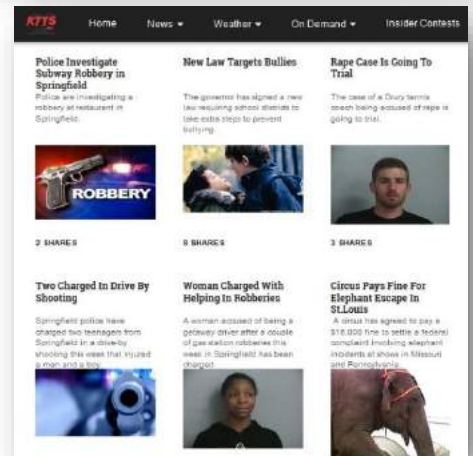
KTTS Home News ▾ Weather ▾ On Demand ▾ Insider Contests

Police Investigate Subway Robbery in Springfield

Police are investigating a robbery at restaurant in Springfield.

ROBBERY

2 SHARES

New Law Targets Bullies

The governor has signed a new law requiring school districts to take extra steps to prevent bullying.

8 SHARES

Rape Case Is Going To Trial

The case of a Drury tennis coach being accused of rape is going to trial.

3 SHARES

Two Charged In Drive By Shooting

Springfield police have charged two teenagers from Springfield in a drive-by shooting this week that injured a man and a boy.

Woman Charged With Helping In Robberies

A woman accused of being a getaway driver after a couple of gas station robberies this week in Springfield has been charged.

Circus Pays Fine For Elephant Escape In St.Louis

A circus has agreed to pay a $16,000 fine to settle a federal complaint involving elephant incidents at shows in Missouri and Pennsylvania.